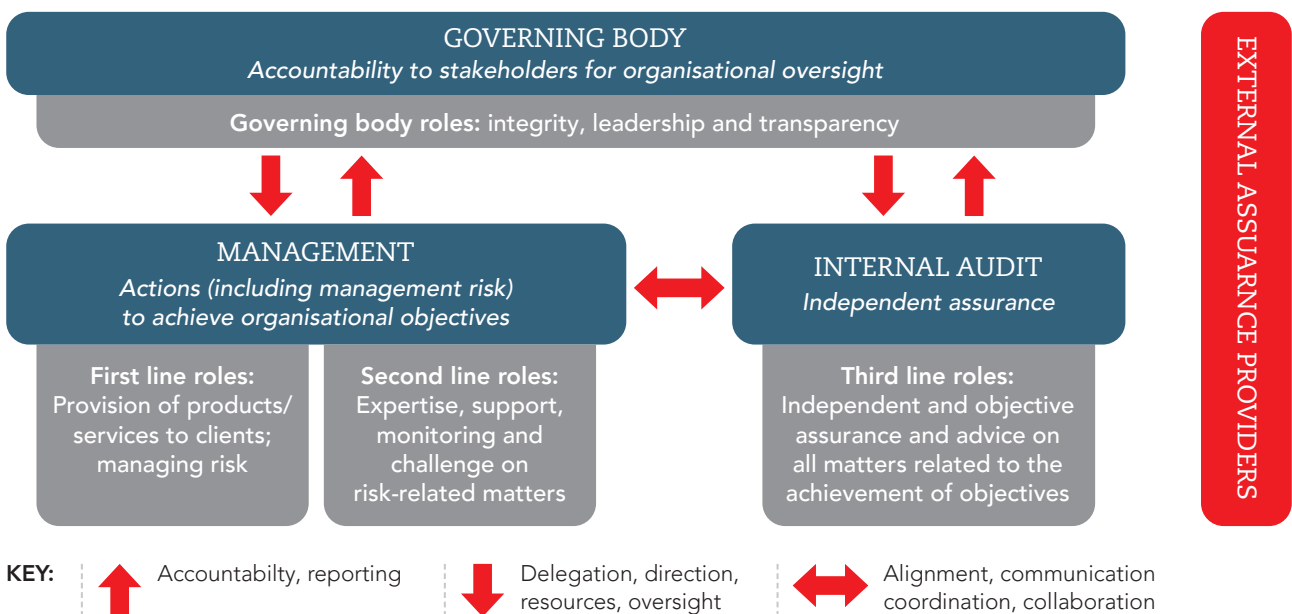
GOVERNING BODY
*Accountability to stakeholders for organisational oversight*

**Governing body roles:** integrity, leadership and transparency

MANAGEMENT
*Actions (including management risk) to achieve organisational objectives*

INTERNAL AUDIT
*Independent assurance*

**First line roles:**
Provision of products/ services to clients; managing risk

**Second line roles:**
Expertise, support, monitoring and challenge on risk-related matters

**Third line roles:**
Independent and objective assurance and advice on all matters related to the achievement of objectives

EXTERNAL ASSURANCE PROVIDERS

**KEY:** Accountabilty, reporting | Delegation, direction, resources, oversight | Alignment, communication coordination, collaboration